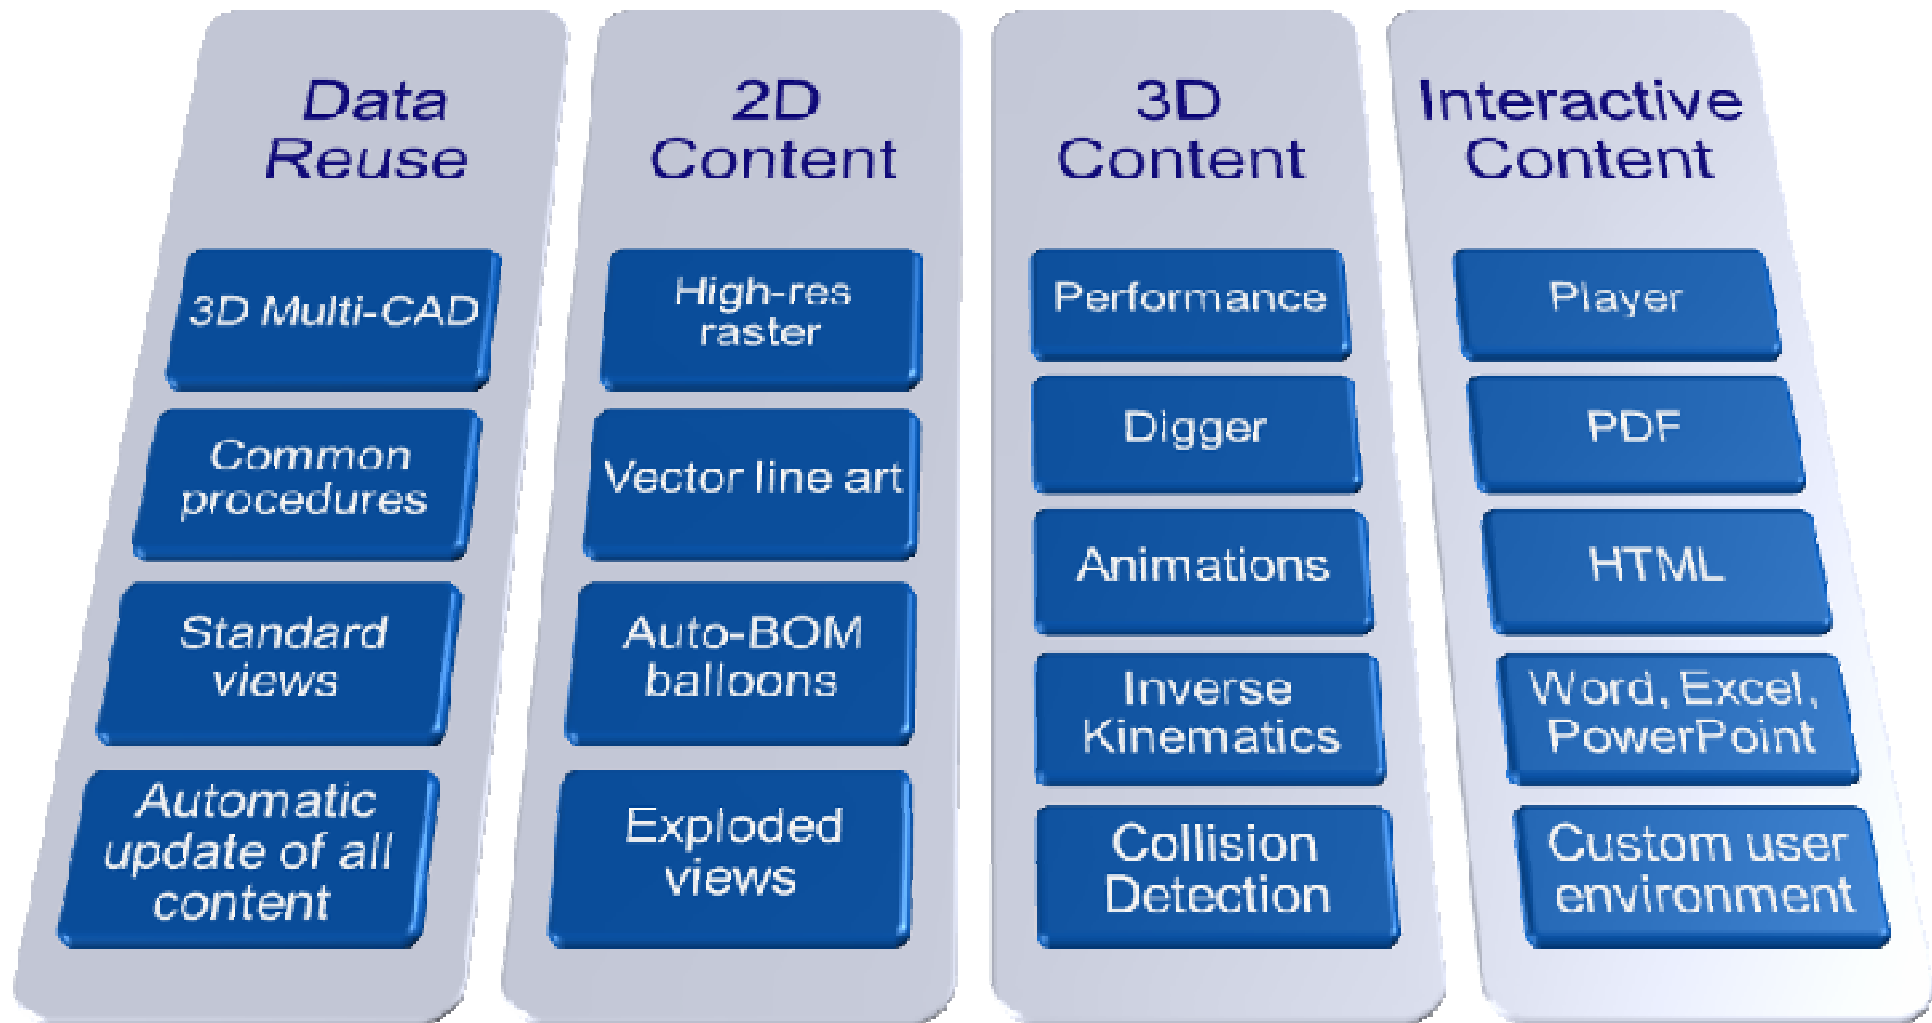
Data Reuse

3D Multi-CAD

Common procedures

Standard views

Automatic update of all content

2D Content

High-res raster

Vector line art

Auto-BOM balloons

Exploded views

3D Content

Performance

Digger

Animations

Inverse Kinematics

Collision Detection

Interactive Content

Player

PDF

HTML

Word, Excel, PowerPoint

Custom user environment